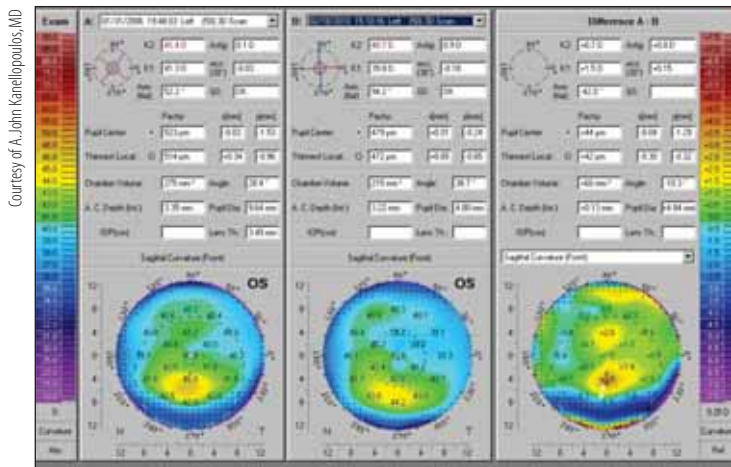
Courtesy of A. John Kanellopoulos, MD

Exam

A: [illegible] Left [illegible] Scan

K2 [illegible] Astig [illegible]
K1 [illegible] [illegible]
Axis (flat) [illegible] Q-val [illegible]

Pachy x[mm] y[mm]
Pupil Center + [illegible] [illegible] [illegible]
Thinnest Locat. O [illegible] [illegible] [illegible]

Chamber Volume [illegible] Angle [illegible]
A. C. Depth (Int.) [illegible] Pupil Dia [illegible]
IOP(cor) Lens Th. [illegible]

Sagittal Curvature (Front)

OS

B: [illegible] Left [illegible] Scan

K2 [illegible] Astig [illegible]
K1 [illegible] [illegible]
Axis (flat) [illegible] Q-val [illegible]

Pachy x[mm] y[mm]
Pupil Center + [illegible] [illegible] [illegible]
Thinnest Locat. O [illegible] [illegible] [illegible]

Chamber Volume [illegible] Angle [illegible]
A. C. Depth (Int.) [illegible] Pupil Dia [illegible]
IOP(cor) Lens Th.

Sagittal Curvature (Front)

OS

Difference A - B

K2 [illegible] Astig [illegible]
K1 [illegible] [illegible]
Axis (flat) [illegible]

Pachy x[mm] y[mm]
Pupil Center + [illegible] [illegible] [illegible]
Thinnest Locat. O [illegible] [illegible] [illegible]

Chamber Volume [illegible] Angle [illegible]
A. C. Depth (Int.) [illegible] Pupil Dia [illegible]
IOP(cor) Lens Th.

Sagittal Curvature (Front)

0.20 D

Curvature

Abs

Rel

T

12 8 4 0 4 8 12